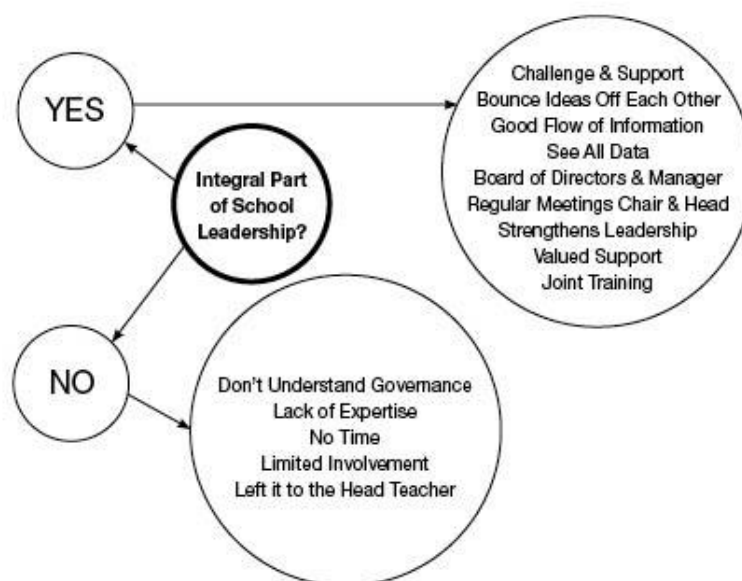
Integral Part of School Leadership?

YES

Challenge & Support
Bounce Ideas Off Each Other
Good Flow of Information
See All Data
Board of Directors & Manager
Regular Meetings Chair & Head
Strengthens Leadership
Valued Support
Joint Training

NO

Don't Understand Governance
Lack of Expertise
No Time
Limited Involvement
Left it to the Head Teacher